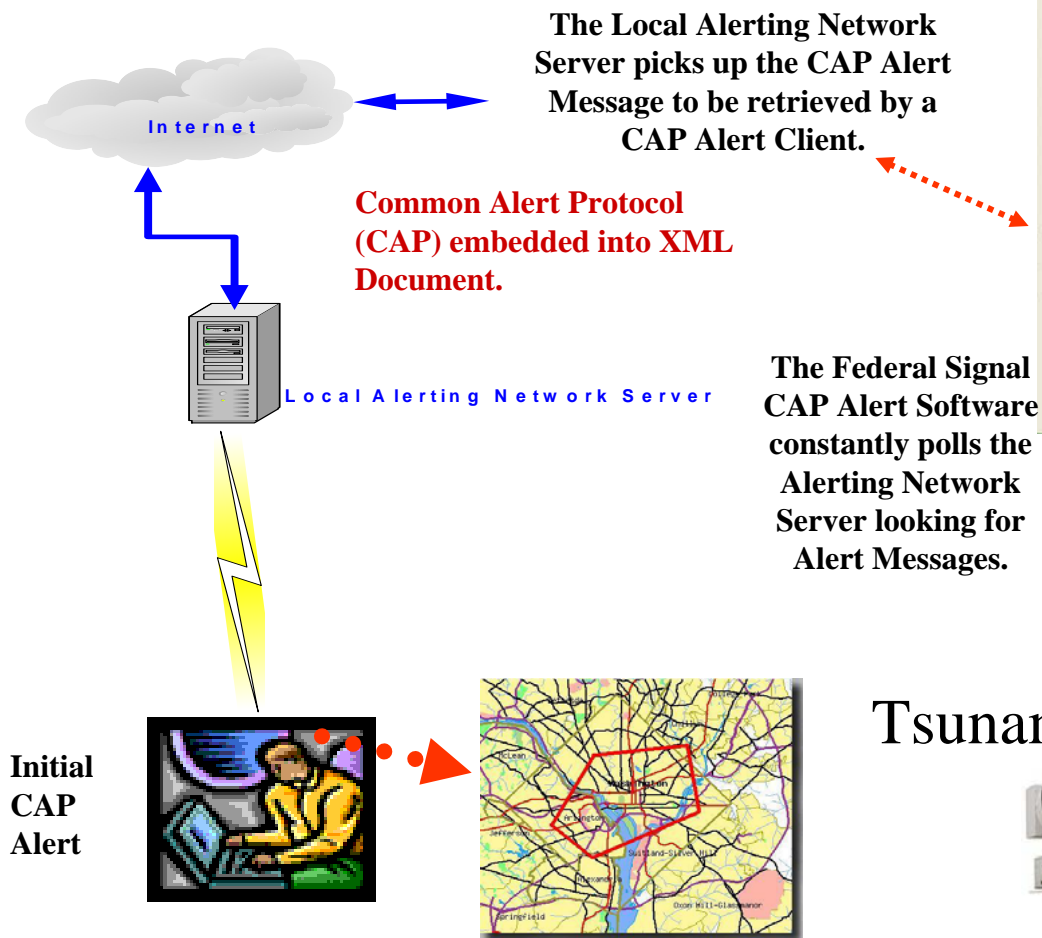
Internet

The Local Alerting Network Server picks up the CAP Alert Message to be retrieved by a CAP Alert Client.

Common Alert Protocol (CAP) embedded into XML Document.

Local Alerting Network Server

The Federal Signal CAP Alert Software constantly polls the Alerting Network Server looking for Alert Messages.

Initial CAP Alert

McLean
Washington
Arlington
Jefferson
Suitland-Silver Hill
Alexandria
Springfield
Oxon Hill-Glassmanor

Tsunar